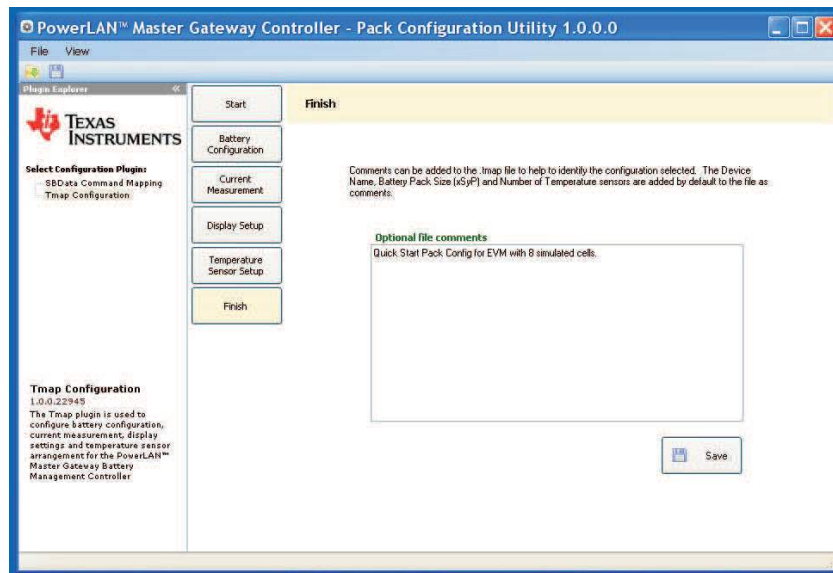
PowerLAN™ Master Gateway Controller - Pack Configuration Utility 1.0.0.0

File View

Plugin Explorer «

TEXAS INSTRUMENTS

Select Configuration Plugin:
SBData Command Mapping
Tmap Configuration

Tmap Configuration
1.0.0.22945
The Tmap plugin is used to configure battery configuration, current measurement, display settings and temperature sensor arrangement for the PowerLAN™ Master Gateway Battery Management Controller

Start
Battery Configuration
Current Measurement
Display Setup
Temperature Sensor Setup
Finish

Finish

Comments can be added to the .tmap file to help to identify the configuration selected. The Device Name, Battery Pack Size (xSyP) and Number of Temperature sensors are added by default to the file as comments.

Optional file comments
Quick Start Pack Config for EVM with 8 simulated cells.

Save